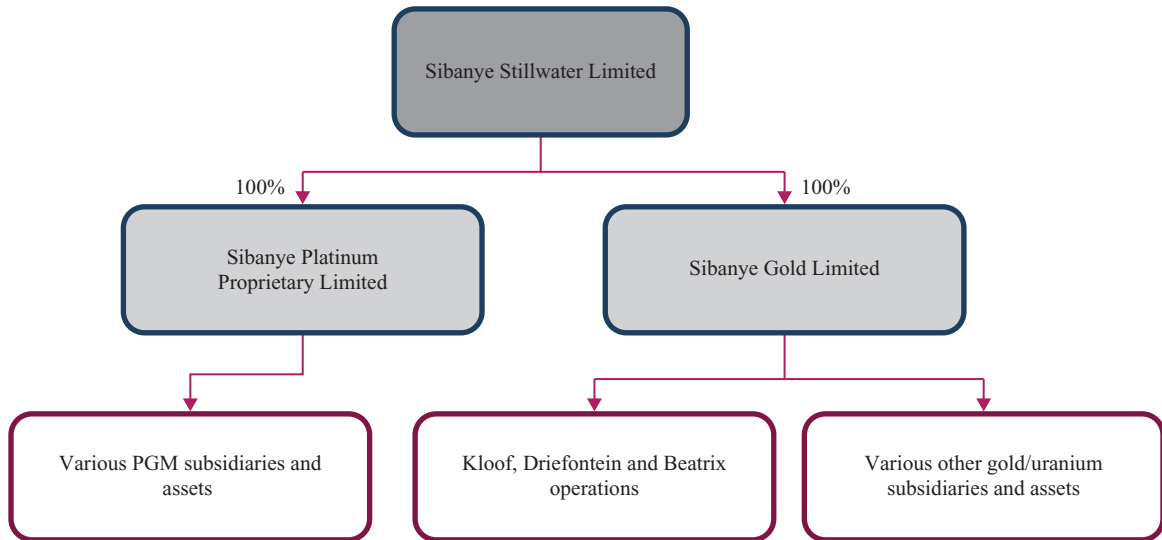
Sibanye Stillwater Limited

100%

100%

Sibanye Platinum Proprietary Limited

Sibanye Gold Limited

Various PGM subsidiaries and assets

Kloof, Driefontein and Beatrix operations

Various other gold/uranium subsidiaries and assets